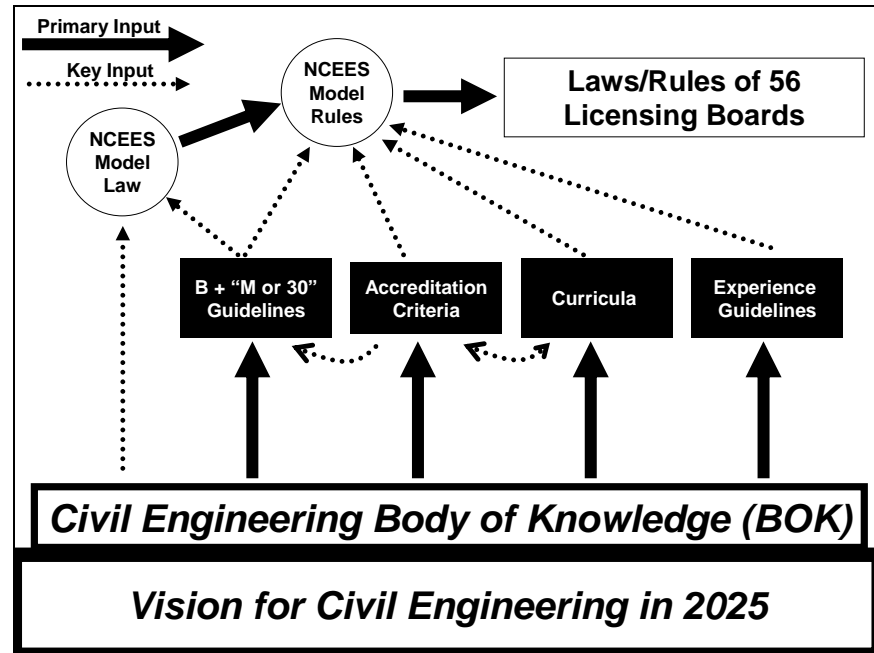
Primary Input

Key Input

NCEES Model Rules

Laws/Rules of 56 Licensing Boards

NCEES Model Law

B + "M or 30" Guidelines

Accreditation Criteria

Curricula

Experience Guidelines

Civil Engineering Body of Knowledge (BOK)

Vision for Civil Engineering in 2025